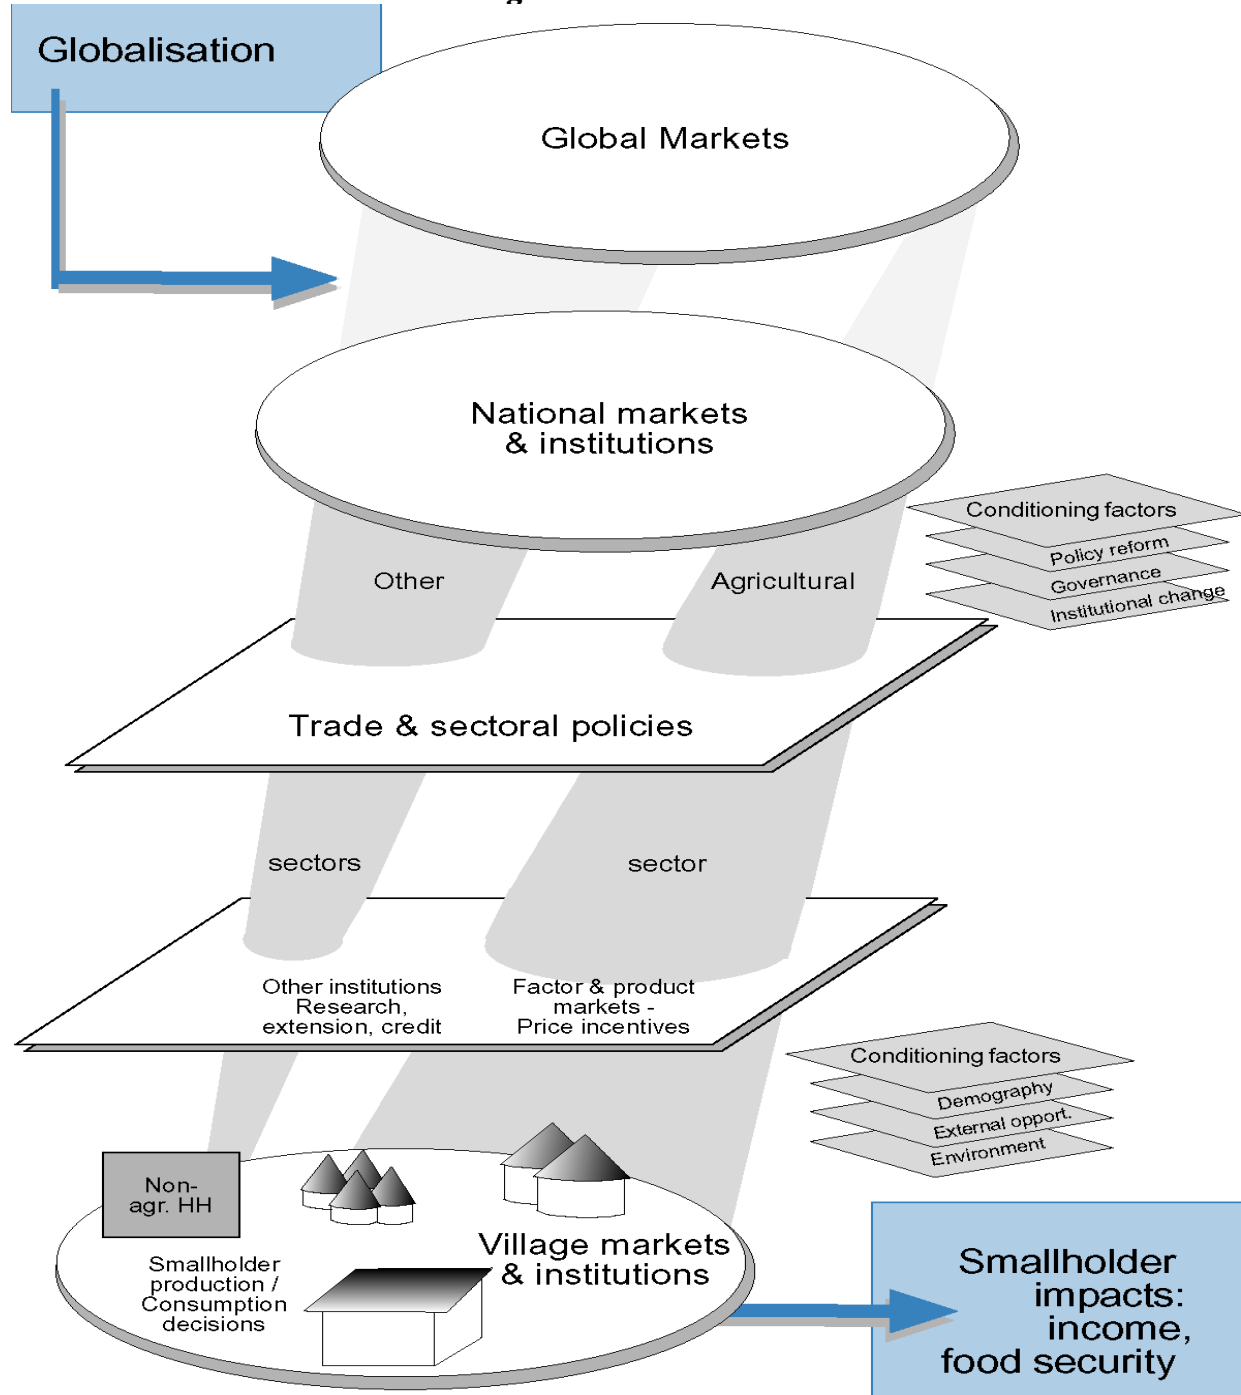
Globalisation

Global Markets

National markets
& institutions

Conditioning factors
Policy reform
Governance
Institutional change

Other

Agricultural

Trade & sectoral policies

sectors

sector

Other institutions
Research,
extension, credit

Factor & product
markets -
Price incentives

Conditioning factors
Demography
External opport.
Environment

Non-
agr. HH

Smallholder
production /
Consumption
decisions

Village markets
& institutions

Smallholder
impacts:
income,
food security